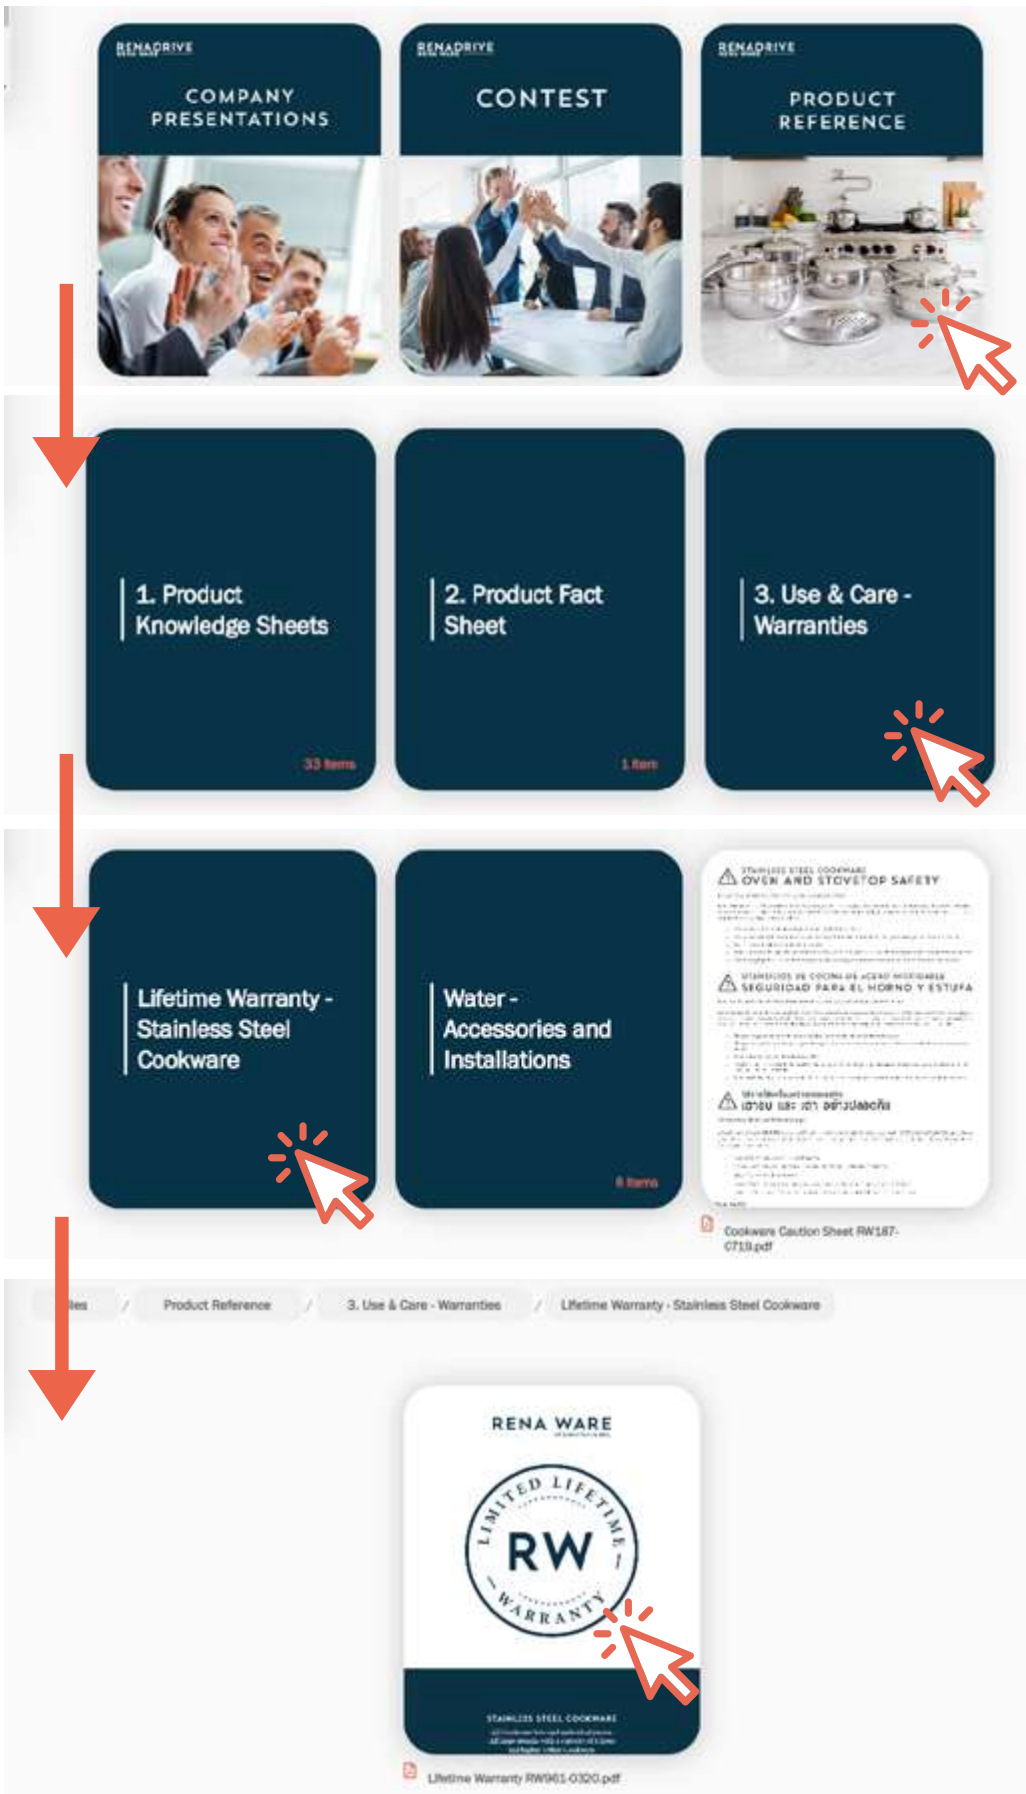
RENADRIVE
COMPANY PRESENTATIONS

RENADRIVE
CONTEST

RENADRIVE
PRODUCT REFERENCE

1. Product Knowledge Sheets
33 items

2. Product Fact Sheet
1 item

3. Use & Care - Warranties

Lifetime Warranty - Stainless Steel Cookware

Water - Accessories and Installations
8 items

STAINLESS STEEL COOKWARE
OVEN AND STOVETOP SAFETY

UTENSILIOS DE COCINA DE ACERO INOXIDABLE
SEGURIDAD PARA EL HORNO Y ESTUFA

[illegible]

Cookware Caution Sheet RW187-0719.pdf

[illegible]les / Product Reference / 3. Use & Care - Warranties / Lifetime Warranty - Stainless Steel Cookware

RENA WARE

LIMITED LIFETIME
RW
WARRANTY

STAINLESS STEEL COOKWARE

Lifetime Warranty RW961-0320.pdf